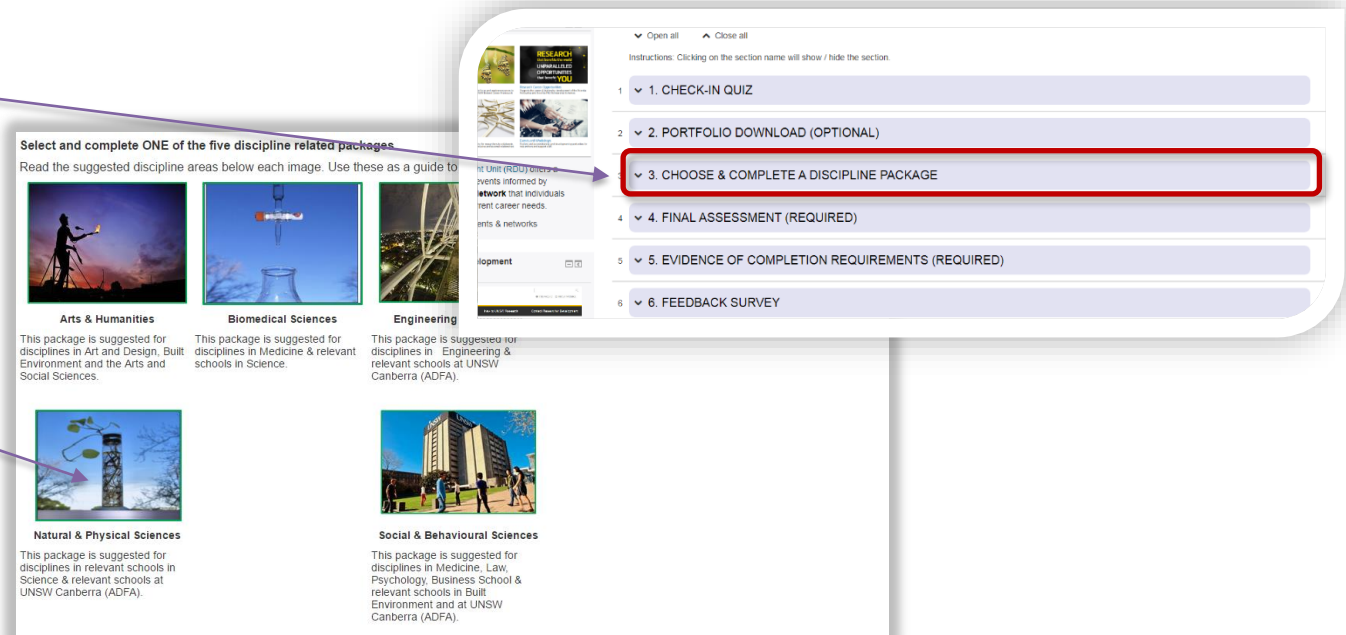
Open all   Close all

Instructions: Clicking on the section name will show / hide the section.

1 1. CHECK-IN QUIZ

2 2. PORTFOLIO DOWNLOAD (OPTIONAL)

3. CHOOSE & COMPLETE A DISCIPLINE PACKAGE

4 4. FINAL ASSESSMENT (REQUIRED)

5 5. EVIDENCE OF COMPLETION REQUIREMENTS (REQUIRED)

6 6. FEEDBACK SURVEY

RESEARCH UNPARALLELED OPPORTUNITIES YOU

nt Unit (RDU) offers events informed by network that individuals rent career needs.

ents & networks

lopment

Select and complete ONE of the five discipline related packages

Read the suggested discipline areas below each image. Use these as a guide to

Arts & Humanities

This package is suggested for disciplines in Art and Design, Built Environment and the Arts and Social Sciences.

Biomedical Sciences

This package is suggested for disciplines in Medicine & relevant schools in Science.

Engineering

This package is suggested for disciplines in Engineering & relevant schools at UNSW Canberra (ADFA).

Natural & Physical Sciences

This package is suggested for disciplines in relevant schools in Science & relevant schools at UNSW Canberra (ADFA).

Social & Behavioural Sciences

This package is suggested for disciplines in Medicine, Law, Psychology, Business School & relevant schools in Built Environment and at UNSW Canberra (ADFA).